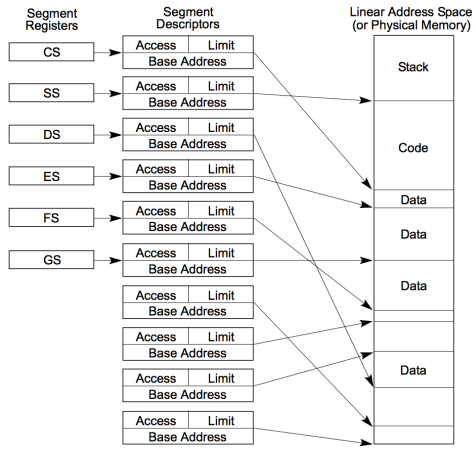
Segment Registers

Segment Descriptors

Linear Address Space (or Physical Memory)

CS

SS

DS

ES

FS

GS

Access Limit
Base Address

Access Limit
Base Address

Access Limit
Base Address

Access Limit
Base Address

Access Limit
Base Address

Access Limit
Base Address

Access Limit
Base Address

Access Limit
Base Address

Access Limit
Base Address

Access Limit
Base Address

Stack

Code

Data

Data

Data

Data